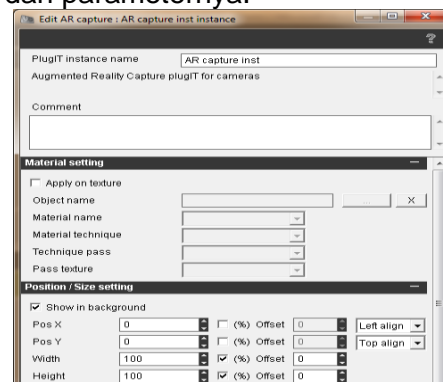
dan parameternya.

Edit AR capture : AR capture inst instance

?

PlugIT instance name
AR capture inst
Augmented Reality Capture plugIT for cameras

Comment

Material setting
Apply on texture
Object name
...
X
Material name
Material technique
Technique pass
Pass texture

Position / Size setting
Show in background
Pos X
0
(%) Offset
0
Left align
Pos Y
0
(%) Offset
0
Top align
Width
100
(%) Offset
0
Height
100
(%) Offset
0